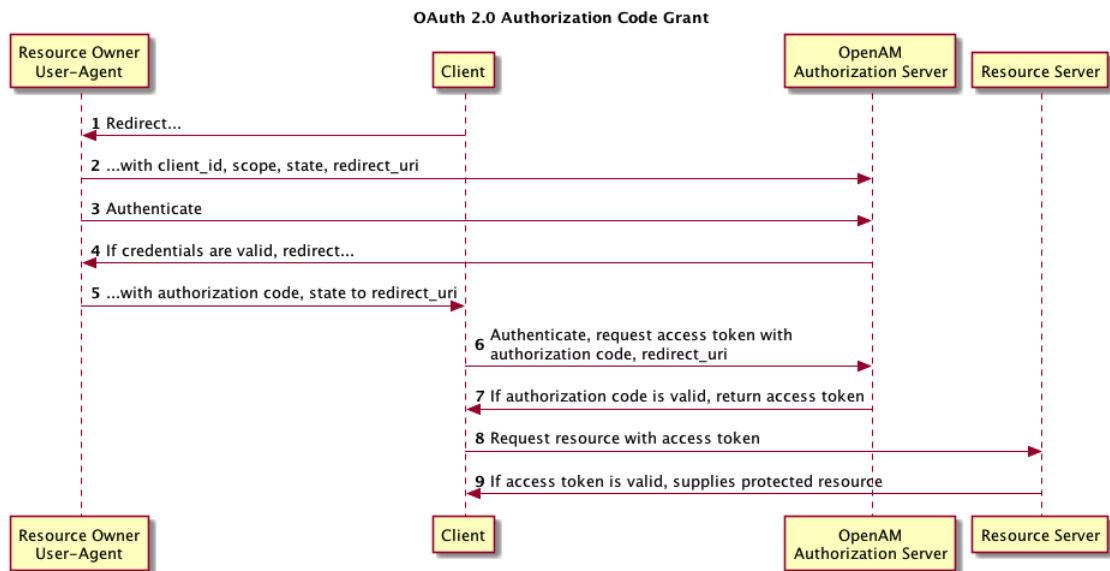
OAuth 2.0 Authorization Code Grant

Resource Owner User-Agent

Client

OpenAM Authorization Server

Resource Server

1 Redirect...

2 ...with client_id, scope, state, redirect_uri

3 Authenticate

4 If credentials are valid, redirect...

5 ...with authorization code, state to redirect_uri

6 Authenticate, request access token with authorization code, redirect_uri

7 If authorization code is valid, return access token

8 Request resource with access token

9 If access token is valid, supplies protected resource

Resource Owner User-Agent

Client

OpenAM Authorization Server

Resource Server